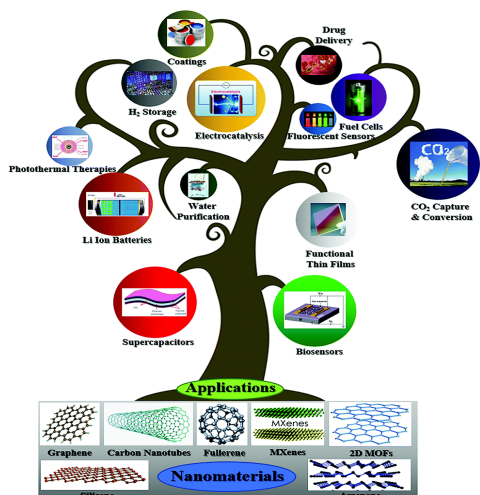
Coatings

Drug Delivery

$H_2$ Storage

Electrocatalysis

Fuel Cells

Fluorescent Sensors

$CO_2$

Photothermal Therapies

$CO_2$ Capture & Conversion

Water Purification

Li Ion Batteries

Functional Thin Films

Supercapacitors

Biosensors

Applications

Graphene

Carbon Nanotubes

Fullerene

MXenes

MXenes

2D MOFs

Silicene

Nanomaterials

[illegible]